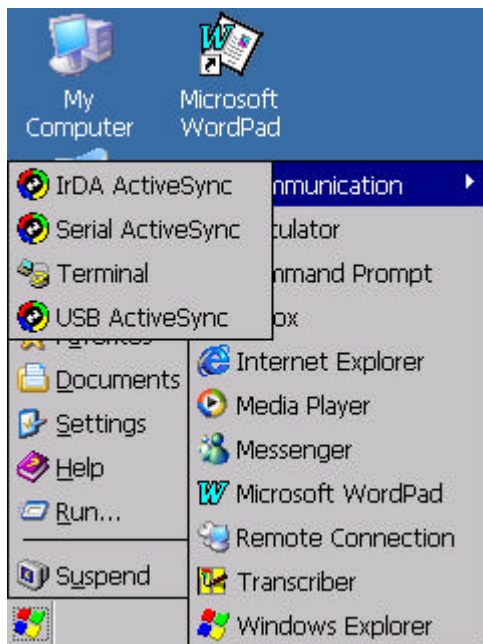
My Computer

Microsoft WordPad

IrDA ActiveSync

Serial ActiveSync

Terminal

USB ActiveSync

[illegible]mmunication

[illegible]ulator

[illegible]mand Prompt

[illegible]ox

F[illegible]

Documents

Settings

Help

Run...

Suspend

Internet Explorer

Media Player

Messenger

Microsoft WordPad

Remote Connection

Transcriber

Windows Explorer